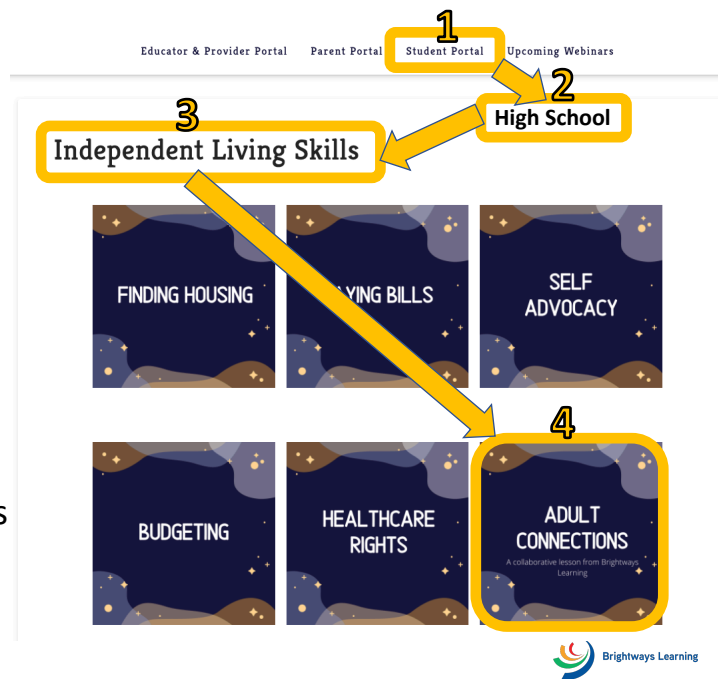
Educator & Provider Portal Parent Portal Student Portal Upcoming Webinars

1

2

High School

3

Independent Living Skills

FINDING HOUSING

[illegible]YING BILLS

SELF ADVOCACY

4

BUDGETING

HEALTHCARE RIGHTS

ADULT CONNECTIONS

A collaborative lesson from Brightways Learning

s

Brightways Learning